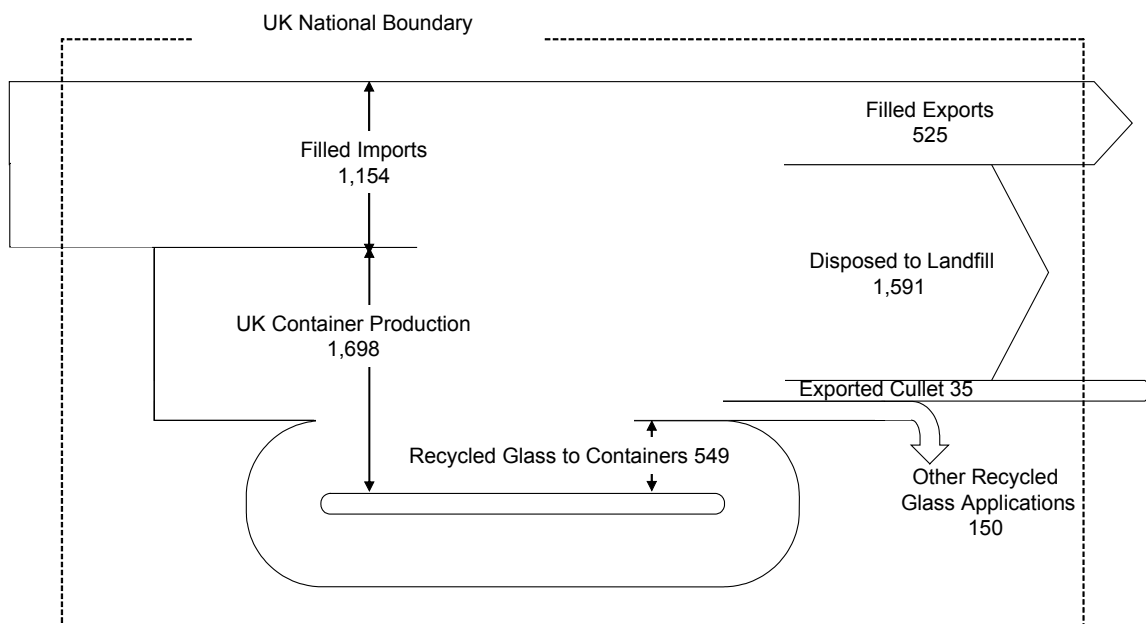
UK National Boundary

Filled Imports
1,154

Filled Exports
525

Disposed to Landfill
1,591

UK Container Production
1,698

Exported Cullet 35

Recycled Glass to Containers 549

Other Recycled Glass Applications
150